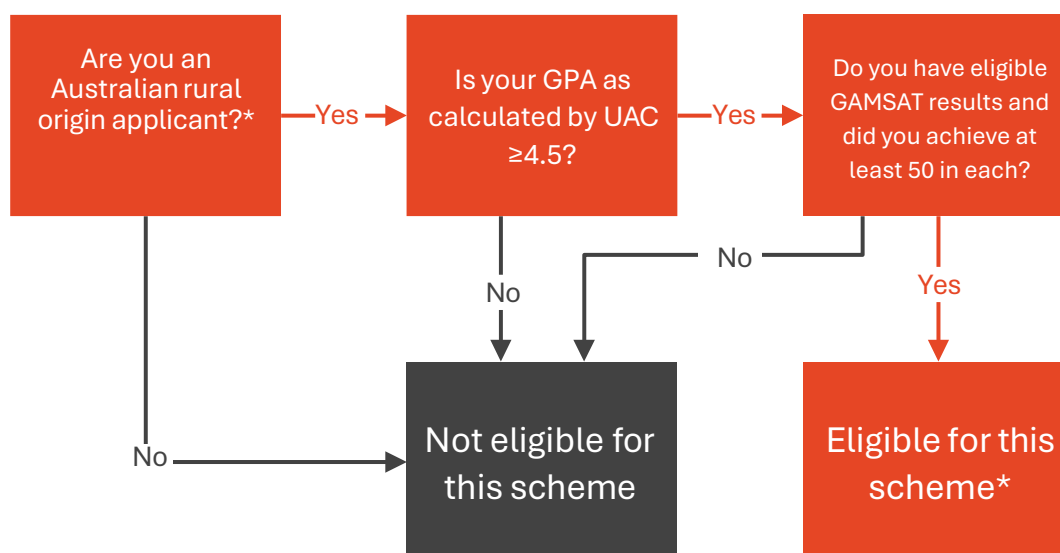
Are you an Australian rural origin applicant?*

Yes

Is your GPA as calculated by UAC $\geq$4.5?

Yes

Do you have eligible GAMSAT results and did you achieve at least 50 in each?

No

No

Yes

No

Not eligible for this scheme

Eligible for this scheme*